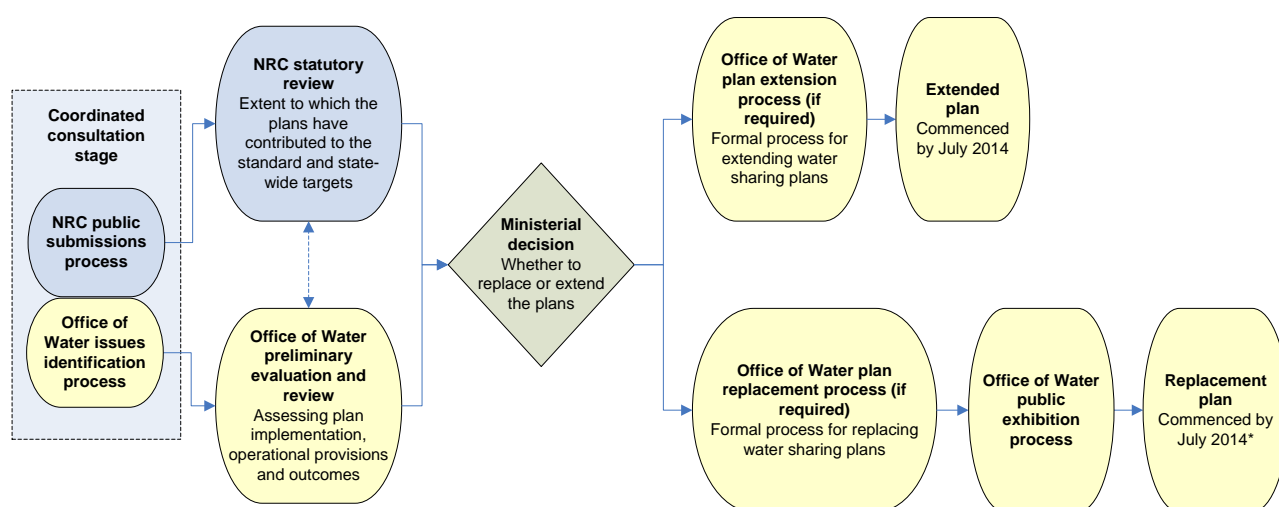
Coordinated consultation stage

NRC public submissions process

Office of Water issues identification process

NRC statutory review
Extent to which the plans have contributed to the standard and statewide targets

Office of Water preliminary evaluation and review
Assessing plan implementation, operational provisions and outcomes

Ministerial decision
Whether to replace or extend the plans

Office of Water plan extension process (if required)
Formal process for extending water sharing plans

Extended plan
Commenced by July 2014

Office of Water plan replacement process (if required)
Formal process for replacing water sharing plans

Office of Water public exhibition process

Replacement plan
Commenced by July 2014*